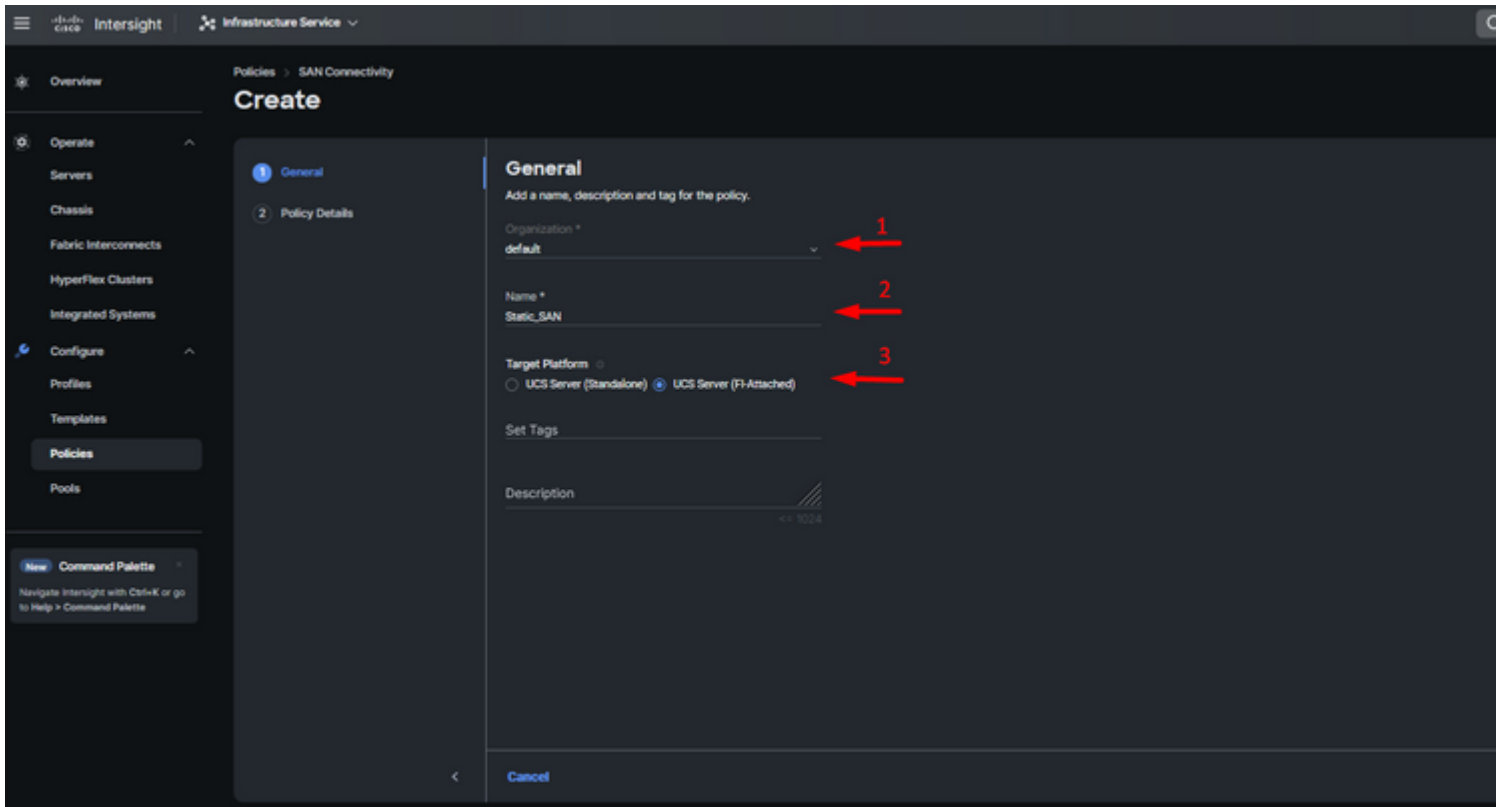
cisco Intersight | Infrastructure Service

Overview

Operate
Servers
Chassis
Fabric Interconnects
HyperFlex Clusters
Integrated Systems

Configure
Profiles
Templates
Policies
Pools

New Command Palette
Navigate Intersight with Ctrl+K or go to Help > Command Palette

Policies > SAN Connectivity
Create

1 General
2 Policy Details

General
Add a name, description and tag for the policy.

Organization *
default

1

Name *
Static_SAN

2

Target Platform
UCS Server (Standalone) UCS Server (FI-Attached)

3

Set Tags

Description
<= 1024

Cancel